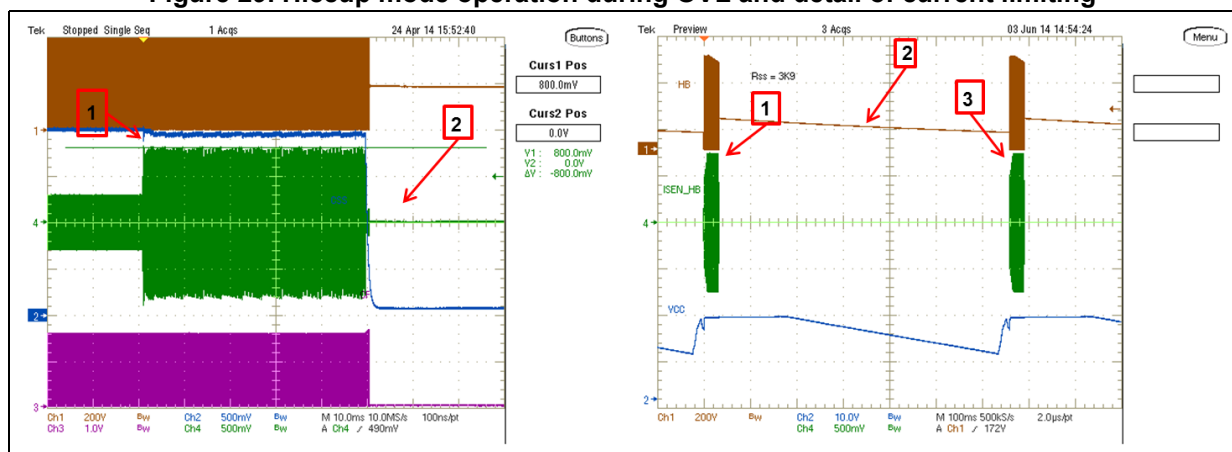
Figure 29. Hiccup mode operation during OVL and detail of current limiting

Tek Stopped Single Seq 1 Acqs 24 Apr 14 15:52:40

Buttons

Curs1 Pos
800.0mV
Curs2 Pos
0.0V

V1 : 800.0mV
V2 : 0.0V
ΔV : -800.0mV

1
2

1
4
2
3

Ch1 200V Bw Ch2 500mV Bw M 10.0ms 10.0MS/s 100ns/pt
Ch3 1.0V Bw Ch4 500mV Bw A Ch4 ∕ 490mV

Tek Preview 3 Acqs 03 Jun 14 14:54:24

Menu

HB
Rss = 3K9
1
2
3
ISEN_HB
VCC

1
4
2

Ch1 200V Bw Ch2 10.0V Bw M 100ms 500kS/s 2.0μs/pt
Ch4 500mV Bw A Ch1 ∕ 172V